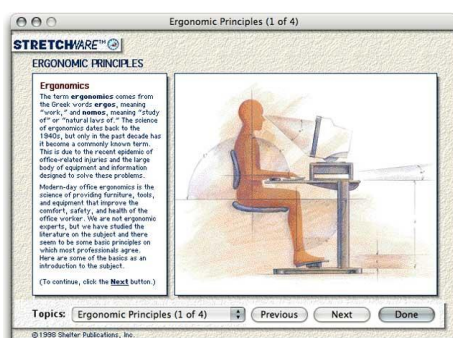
Ergonomic Principles (1 of 4)

STRETCHWARE™

ERGONOMIC PRINCIPLES

Ergonomics

The term ergonomics comes from the Greek words ergos, meaning "work," and nomos, meaning "study of" or "natural laws of." The science of ergonomics dates back to the 1940s, but only in the past decade has it become a commonly known term. This is due to the recent epidemic of office-related injuries and the large body of equipment and information designed to solve these problems.

Modern-day office ergonomics is the science of providing furniture, tools, and equipment that improve the comfort, safety, and health of the office worker. We are not ergonomic experts, but we have studied the literature on the subject and there seem to be some basic principles on which most professionals agree. Here are some of the basics as an introduction to the subject.

(To continue, click the Next button.)

Topics: Ergonomic Principles (1 of 4)

Previous

Next

Done

© 1998 Shelter Publications, Inc.